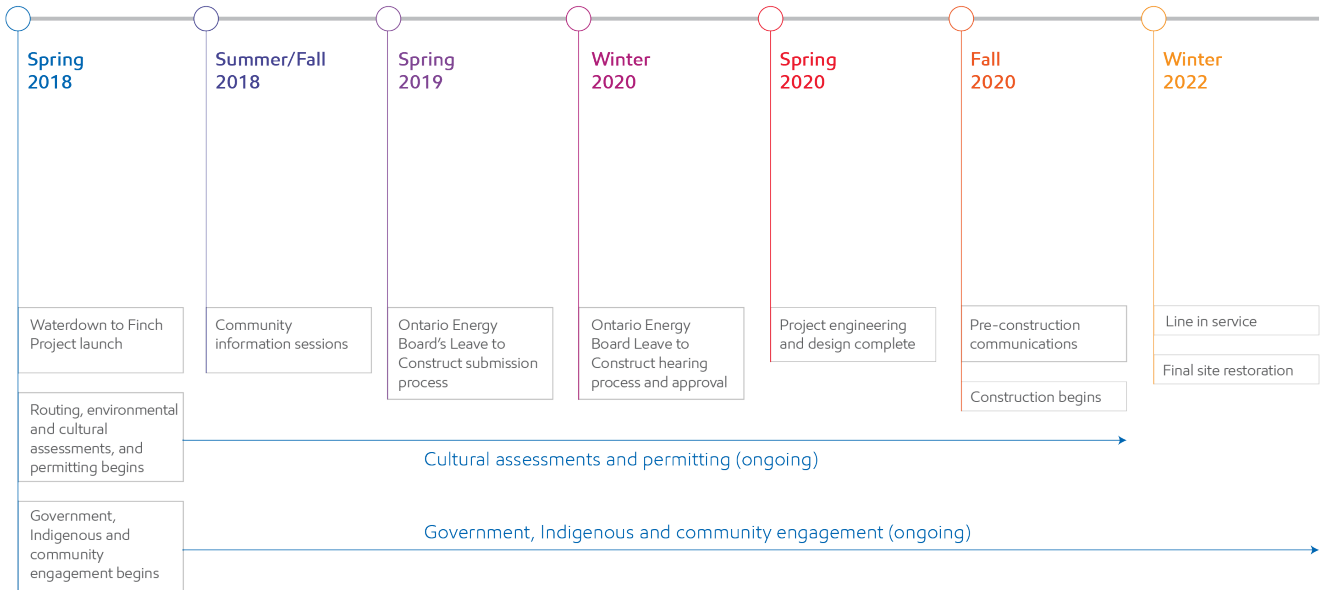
Spring 2018

Summer/Fall 2018

Spring 2019

Winter 2020

Spring 2020

Fall 2020

Winter 2022

Waterdown to Finch Project launch

Community information sessions

Ontario Energy Board's Leave to Construct submission process

Ontario Energy Board Leave to Construct hearing process and approval

Project engineering and design complete

Pre-construction communications

Construction begins

Line in service

Final site restoration

Routing, environmental and cultural assessments, and permitting begins

Cultural assessments and permitting (ongoing)

Government, Indigenous and community engagement begins

Government, Indigenous and community engagement (ongoing)